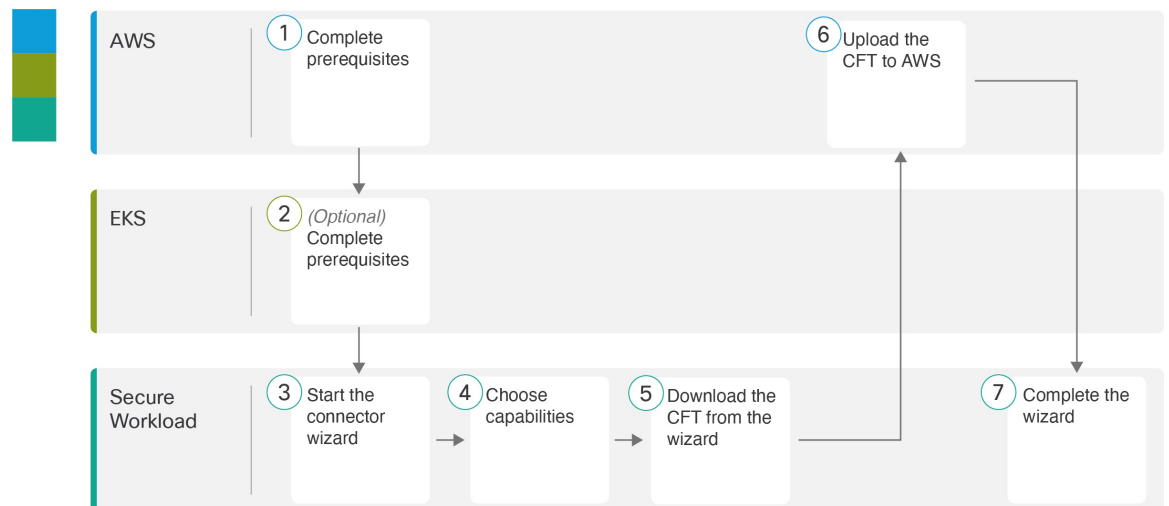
AWS

1 Complete prerequisites

6 Upload the CFT to AWS

EKS

2 (Optional) Complete prerequisites

Secure Workload

3 Start the connector wizard

4 Choose capabilities

5 Download the CFT from the wizard

7 Complete the wizard